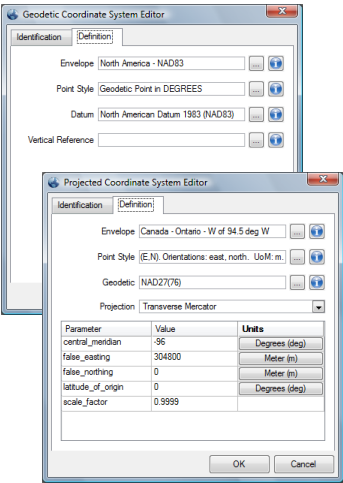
Geodetic Coordinate System Editor

Identification | Definition

Envelope North America - NAD83 ...

Point Style Geodetic Point in DEGREES ...

Datum North American Datum 1983 (NAD83) ...

Vertical Reference ...

Projected Coordinate System Editor

Identification | Definition

Envelope Canada - Ontario - W of 94.5 deg W ...

Point Style (E,N). Orientations: east, north. UoM: m. ...

Geodetic NAD27(76) ...

Projection Transverse Mercator

| Parameter | Value | Units |
|---|---|---|
| central_meridian | -96 | Degrees (deg) |
| false_easting | 304800 | Meter (m) |
| false_northing | 0 | Meter (m) |
| latitude_of_origin | 0 | Degrees (deg) |
| scale_factor | 0.9999 | |

OK Cancel